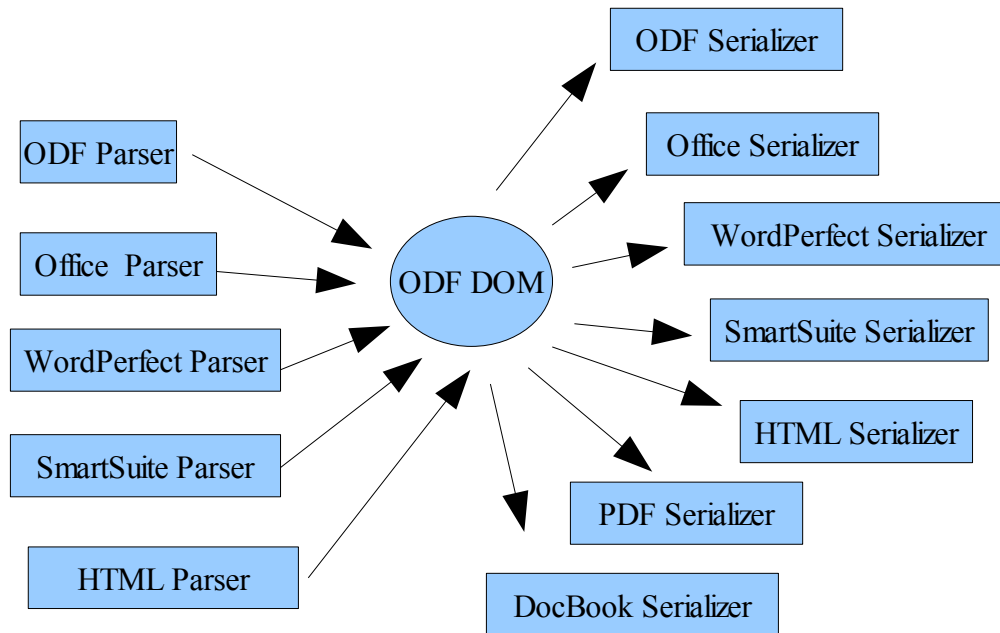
ODF Serializer

Office Serializer

WordPerfect Serializer

SmartSuite Serializer

HTML Serializer

PDF Serializer

DocBook Serializer

ODF Parser

Office Parser

WordPerfect Parser

SmartSuite Parser

HTML Parser

ODF DOM